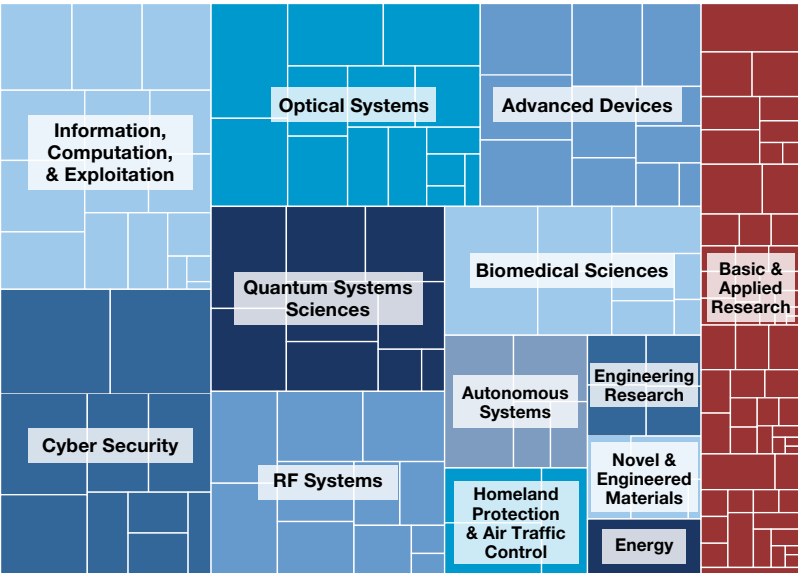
Information, Computation, & Exploitation

Optical Systems

Advanced Devices

Basic & Applied Research

Quantum Systems Sciences

Biomedical Sciences

Autonomous Systems

Engineering Research

Cyber Security

RF Systems

Novel & Engineered Materials

Homeland Protection & Air Traffic Control

Energy